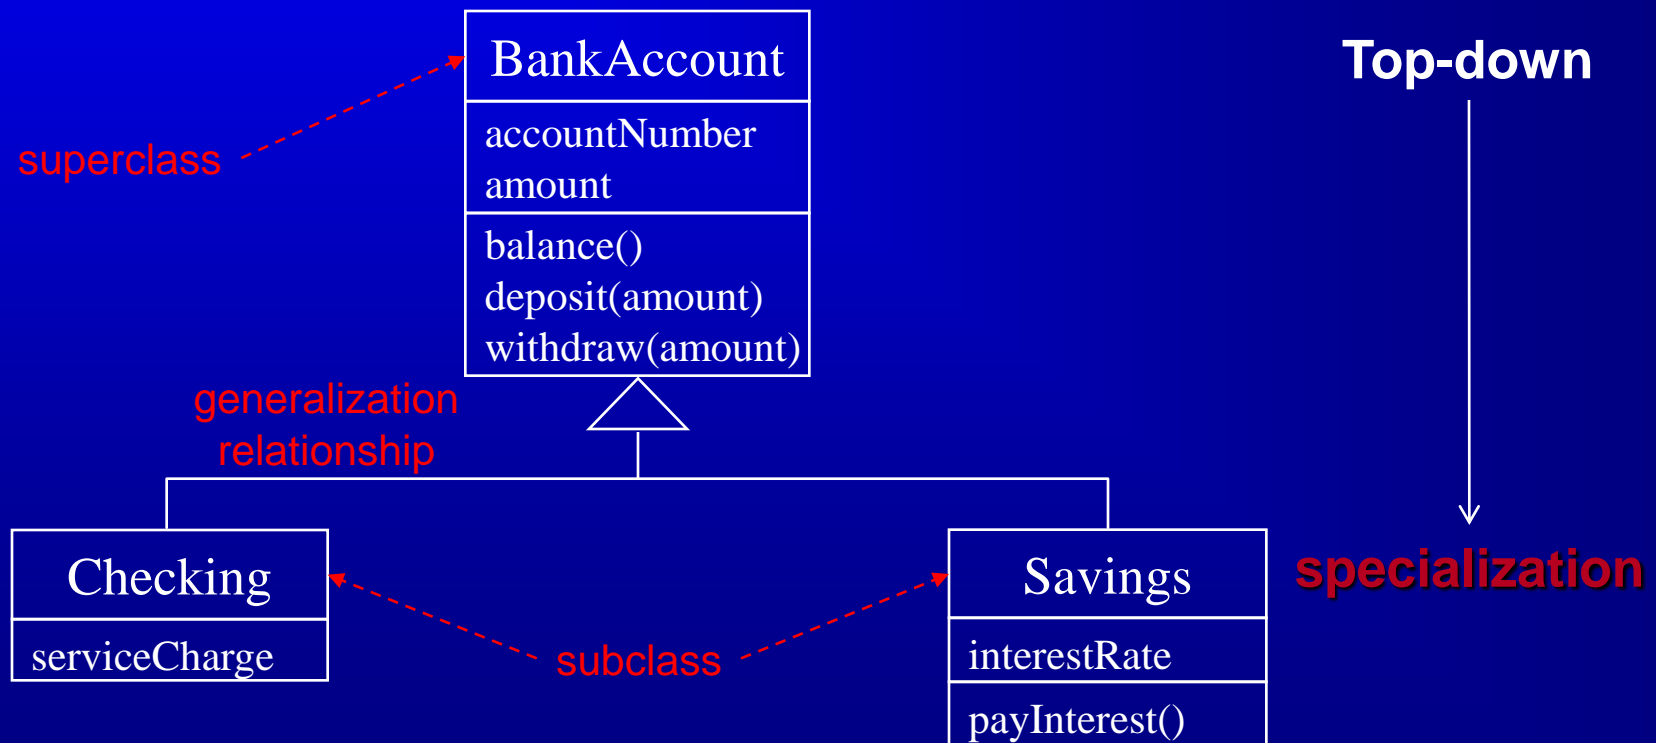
BankAccount

accountNumber
amount

balance()
deposit(amount)
withdraw(amount)

superclass

Top-down

generalization relationship

Checking

serviceCharge

subclass

Savings

interestRate

payInterest()

specialization